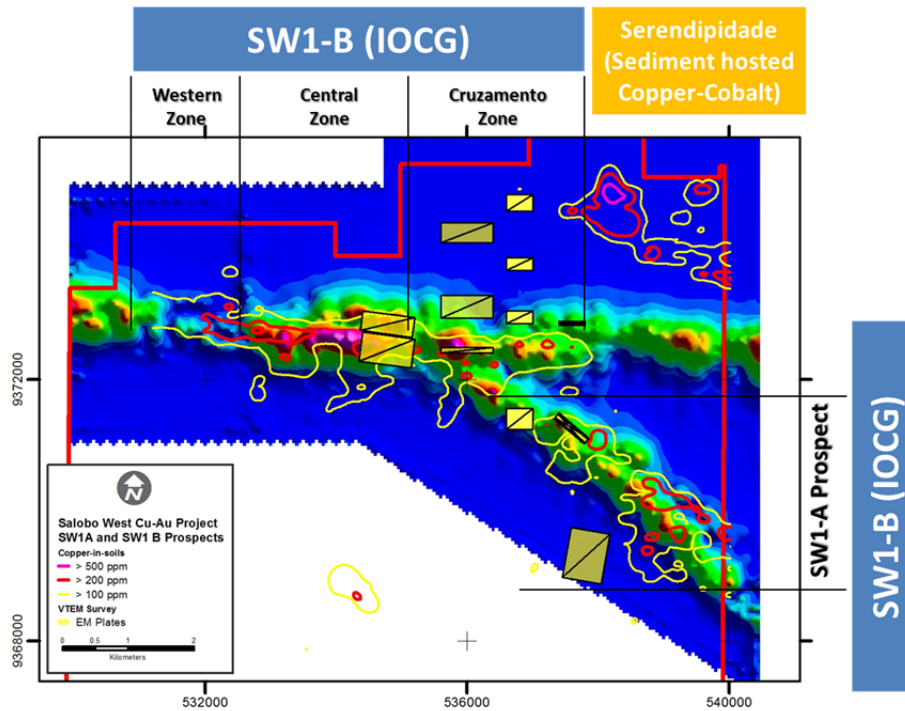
SW1-B (IOCG)

Serendipidade (Sediment hosted Copper-Cobalt)

Western Zone

Central Zone

Cruzamento Zone

9372000

9368000

532000

536000

540000

SW1-A Prospect

SW1-B (IOCG)

N

Salobo West Cu-Au Project
SW1A and SW1 B Prospects

Copper-in-soils
> 500 ppm
> 200 ppm
> 100 ppm

VTEM Survey
EM Plates

0 0.5 1 2
Kilometers